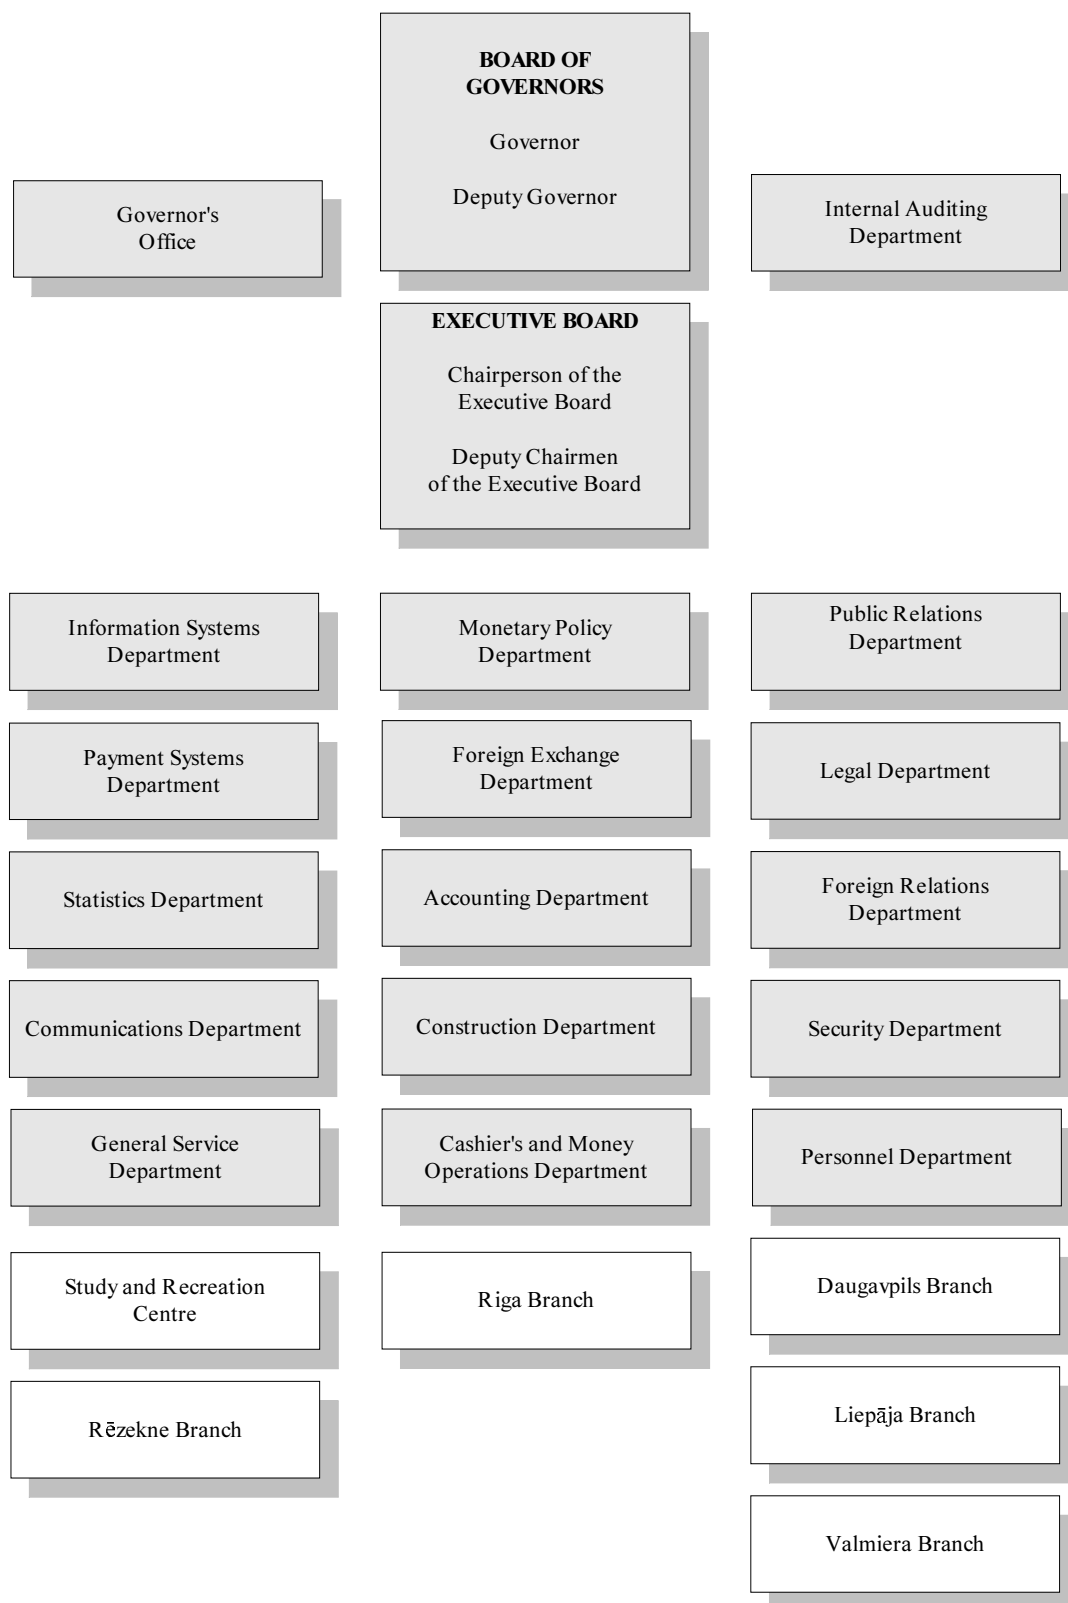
BOARD OF GOVERNORS

Governor

Deputy Governor

Governor's Office

Internal Auditing Department

EXECUTIVE BOARD

Chairperson of the Executive Board

Deputy Chairmen of the Executive Board

Information Systems Department

Payment Systems Department

Statistics Department

Communications Department

General Service Department

Study and Recreation Centre

Rēzekne Branch

Monetary Policy Department

Foreign Exchange Department

Accounting Department

Construction Department

Cashier's and Money Operations Department

Riga Branch

Public Relations Department

Legal Department

Foreign Relations Department

Security Department

Personnel Department

Daugavpils Branch

Liepāja Branch

Valmiera Branch